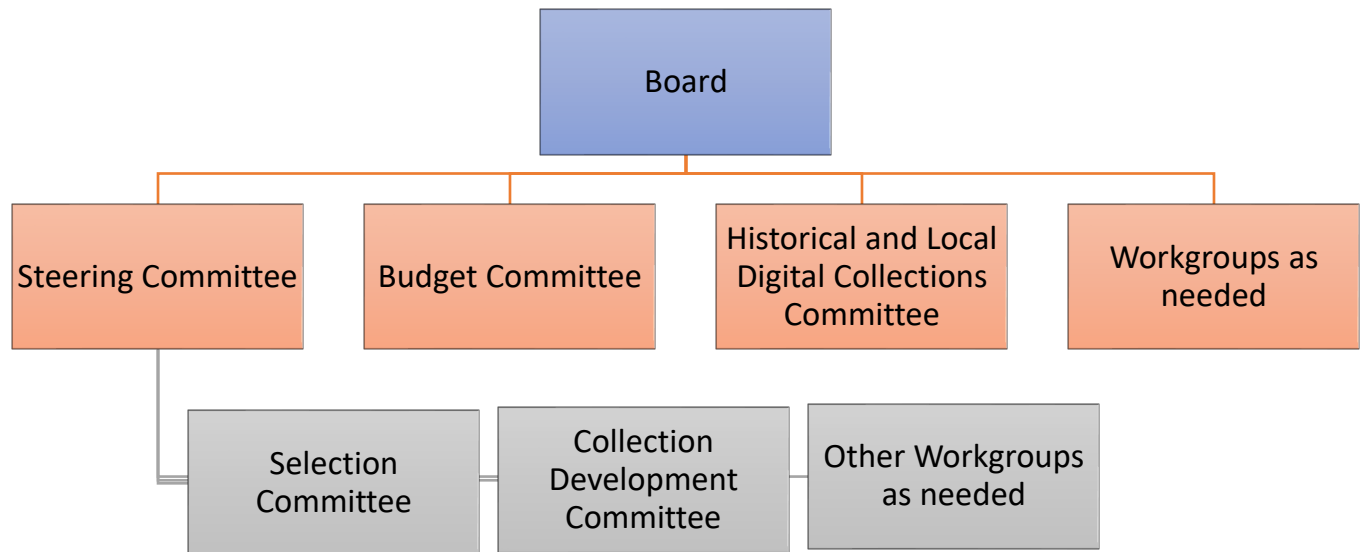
Board

Steering Committee

Budget Committee

Historical and Local Digital Collections Committee

Workgroups as needed

Selection Committee

Collection Development Committee

Other Workgroups as needed